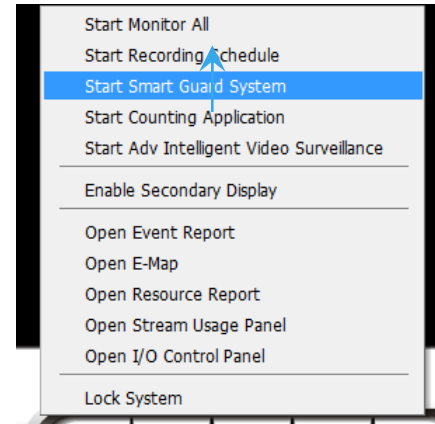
Start Monitor All
Start Recording Schedule
Start Smart Guard System
Start Counting Application
Start Adv Intelligent Video Surveillance

Enable Secondary Display

Open Event Report
Open E-Map
Open Resource Report
Open Stream Usage Panel
Open I/O Control Panel

Lock System